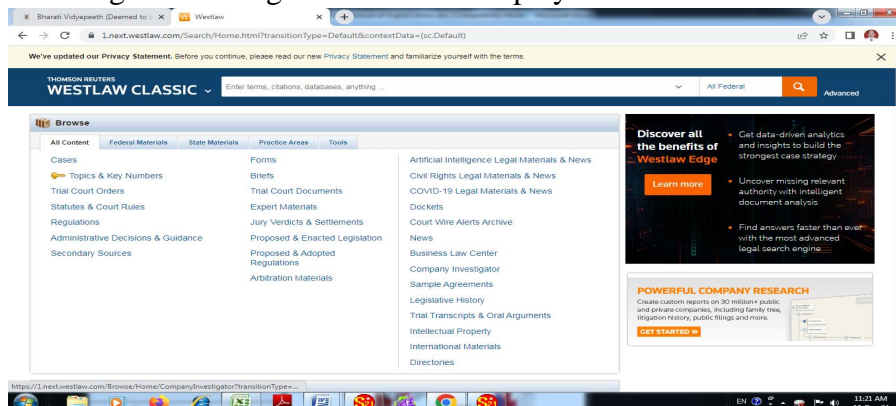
Bharati Vidyapeeth (Deemed to | ×
Westlaw ×
+

1.next.westlaw.com/Search/Home.html?transitionType=Default&contextData=(sc.Default)

We've updated our Privacy Statement. Before you continue, please read our new Privacy Statement and familiarize yourself with the terms.

THOMSON REUTERS
WESTLAW CLASSIC
Enter terms, citations, databases, anything ...
All Federal
Advanced

Browse
All Content | Federal Materials | State Materials | Practice Areas | Tools

Cases
Topics & Key Numbers
Trial Court Orders
Statutes & Court Rules
Regulations
Administrative Decisions & Guidance
Secondary Sources

Forms
Briefs
Trial Court Documents
Expert Materials
Jury Verdicts & Settlements
Proposed & Enacted Legislation
Proposed & Adopted Regulations
Arbitration Materials

Artificial Intelligence Legal Materials & News
Civil Rights Legal Materials & News
COVID-19 Legal Materials & News
Dockets
Court Wire Alerts Archive
News
Business Law Center
Company Investigator
Sample Agreements
Legislative History
Trial Transcripts & Oral Arguments
Intellectual Property
International Materials
Directories

Discover all the benefits of Westlaw Edge
Learn more
Get data-driven analytics and insights to build the strongest case strategy
Uncover missing relevant authority with intelligent document analysis
Find answers faster than ever with the most advanced legal search engine

POWERFUL COMPANY RESEARCH
Create custom reports on 30 million+ public and private companies, including family tree, litigation history, public filings and more.
GET STARTED »

https://1.next.westlaw.com/Browse/Home/CompanyInvestigator?transitionType=...

EN
11:21 AM